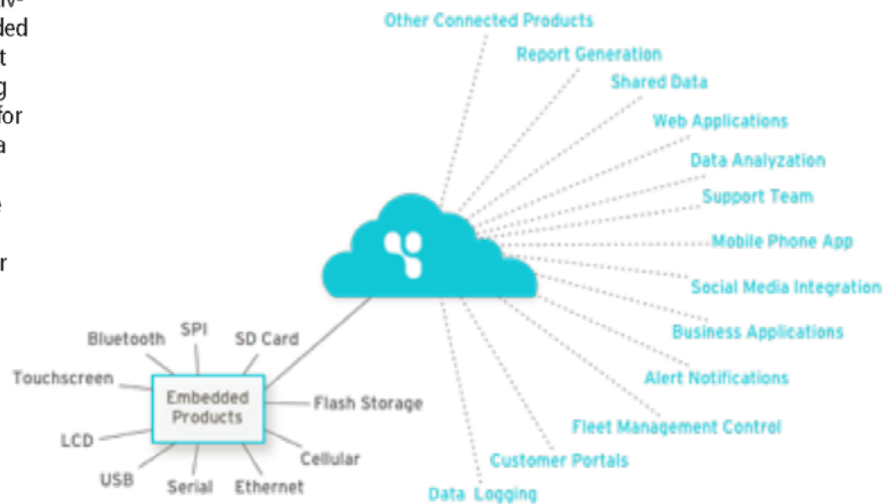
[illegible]
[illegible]ded
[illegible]t
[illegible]g
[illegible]for
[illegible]a
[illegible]e
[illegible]r

Other Connected Products
Report Generation
Shared Data
Web Applications
Data Analyzation
Support Team
Mobile Phone App
Social Media Integration
Business Applications
Alert Notifications
Fleet Management Control
Customer Portals
Data Logging

Bluetooth
SPI
SD Card
Touchscreen
Embedded Products
Flash Storage
LCD
Cellular
USB
Serial
Ethernet